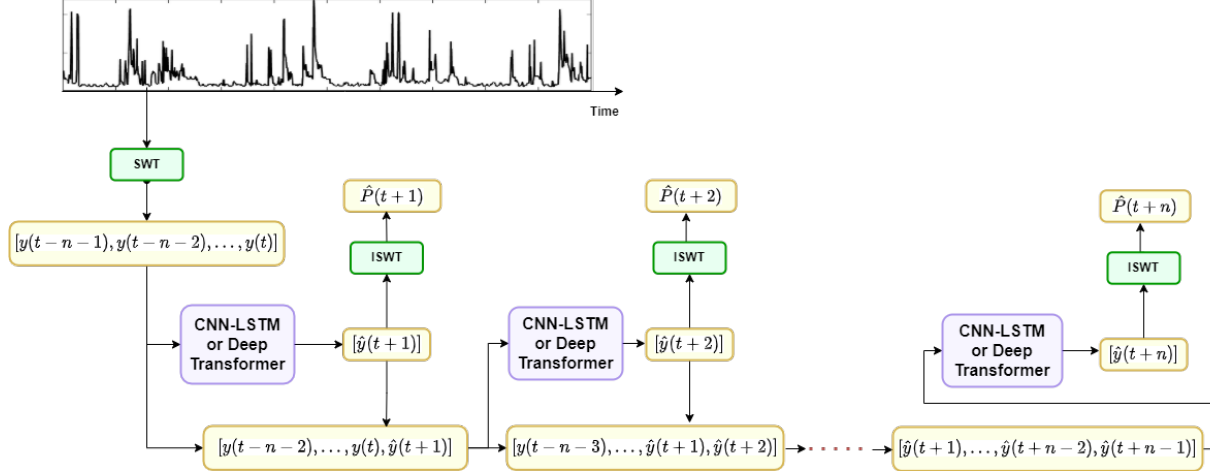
Time

SWT

$[y(t-n-1), y(t-n-2), \ldots, y(t)]$

$\hat{P}(t+1)$

ISWT

CNN-LSTM or Deep Transformer

$[\hat{y}(t+1)]$

$\hat{P}(t+2)$

ISWT

CNN-LSTM or Deep Transformer

$[\hat{y}(t+2)]$

$\hat{P}(t+n)$

ISWT

CNN-LSTM or Deep Transformer

$[\hat{y}(t+n)]$

$[y(t-n-2), \ldots, y(t), \hat{y}(t+1)]$

$[y(t-n-3), \ldots, \hat{y}(t+1), \hat{y}(t+2)]$

$[\hat{y}(t+1), \ldots, \hat{y}(t+n-2), \hat{y}(t+n-1)]$